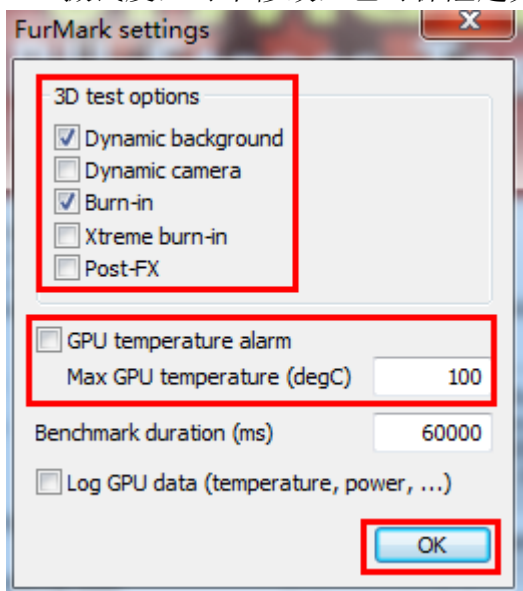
FurMark settings

3D test options
Dynamic background
Dynamic camera
Burn-in
Xtreme burn-in
Post-FX

GPU temperature alarm
Max GPU temperature (degC) 100

Benchmark duration (ms) 60000

Log GPU data (temperature, power, ...)

OK